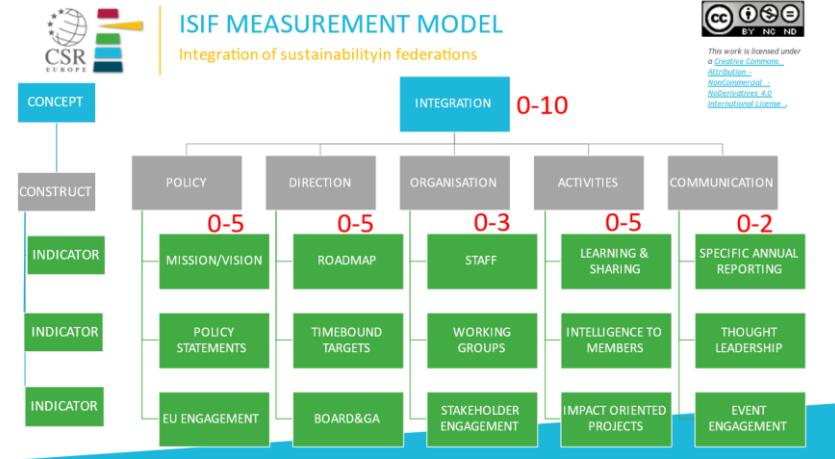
CSR EUROPE

ISIF MEASUREMENT MODEL

Integration of sustainabilityin federations

cc BY NC ND

This work is licensed under a Creative Commons Attribution - NonCommercial - NoDerivatives 4.0 International License .

CONCEPT

INTEGRATION 0-10

CONSTRUCT

POLICY
0-5
MISSION/VISION
POLICY STATEMENTS
EU ENGAGEMENT

DIRECTION
0-5
ROADMAP
TIMEBOUND TARGETS
BOARD&GA

ORGANISATION
0-3
STAFF
WORKING GROUPS
STAKEHOLDER ENGAGEMENT

ACTIVITIES
0-5
LEARNING & SHARING
INTELLIGENCE TO MEMBERS
IMPACT ORIENTED PROJECTS

COMMUNICATION
0-2
SPECIFIC ANNUAL REPORTING
THOUGHT LEADERSHIP
EVENT ENGAGEMENT

INDICATOR

INDICATOR

INDICATOR